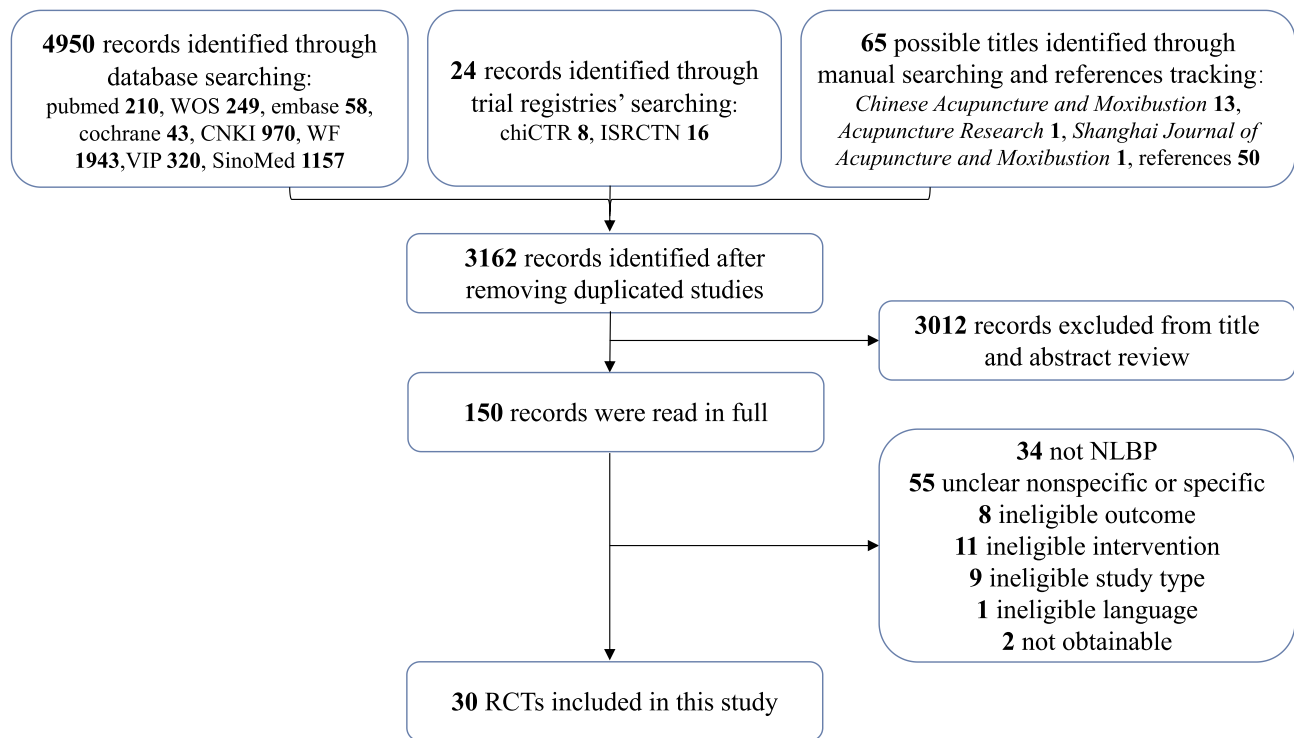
**4950** records identified through database searching: pubmed **210**, WOS **249**, embase **58**, cochrane **43**, CNKI **970**, WF **1943**,VIP **320**, SinoMed **1157**

**24** records identified through trial registries' searching: chiCTR **8**, ISRCTN **16**

**65** possible titles identified through manual searching and references tracking: *Chinese Acupuncture and Moxibustion* **13**, *Acupuncture Research* **1**, *Shanghai Journal of Acupuncture and Moxibustion* **1**, references **50**

**3162** records identified after removing duplicated studies

**3012** records excluded from title and abstract review

**150** records were read in full

**34** not NLBP
**55** unclear nonspecific or specific
**8** ineligible outcome
**11** ineligible intervention
**9** ineligible study type
**1** ineligible language
**2** not obtainable

**30** RCTs included in this study